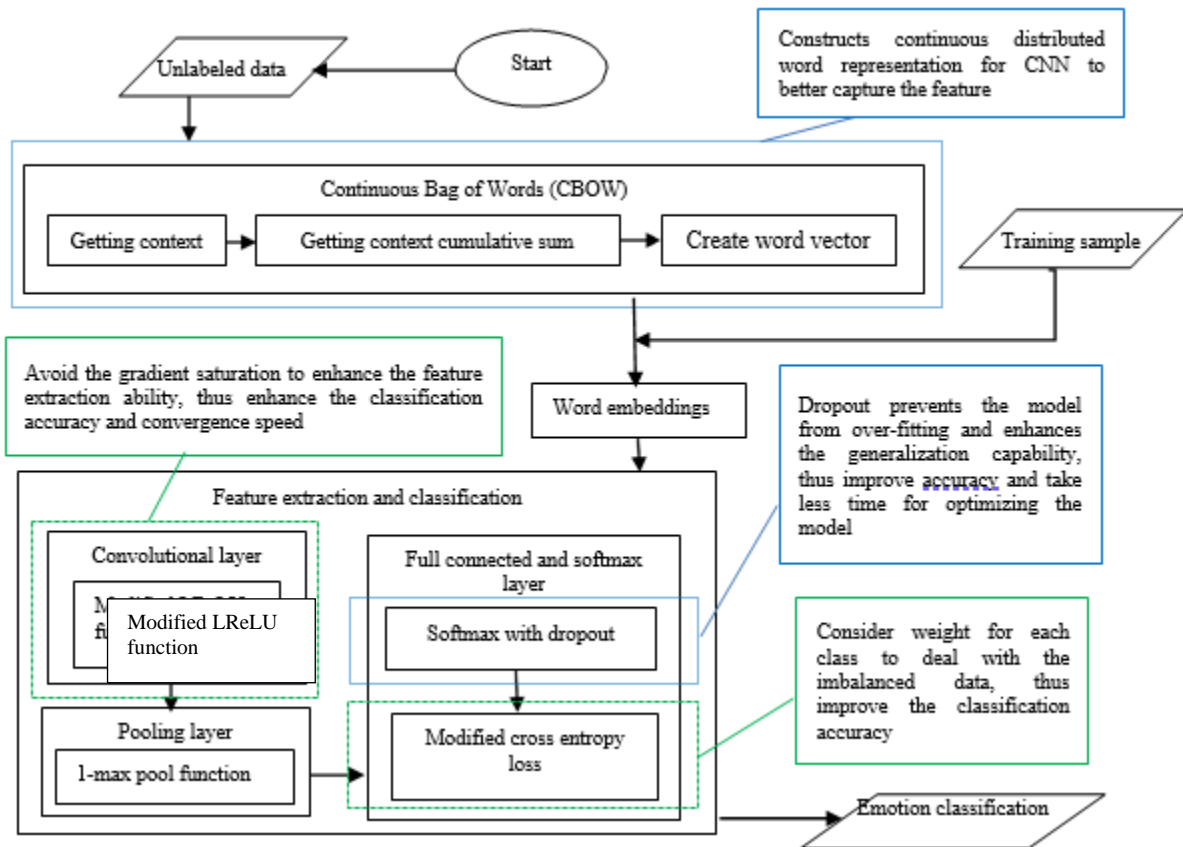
Start

Unlabeled data

Constructs continuous distributed word representation for CNN to better capture the feature

Continuous Bag of Words (CBOW)

Getting context

Getting context cumulative sum

Create word vector

Training sample

Avoid the gradient saturation to enhance the feature extraction ability, thus enhance the classification accuracy and convergence speed

Word embeddings

Dropout prevents the model from over-fitting and enhances the generalization capability, thus improve accuracy and take less time for optimizing the model

Feature extraction and classification

Convolutional layer

M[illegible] fu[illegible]

Modified LReLU function

Full connected and softmax layer

Softmax with dropout

Consider weight for each class to deal with the imbalanced data, thus improve the classification accuracy

Pooling layer

1-max pool function

Modified cross entropy loss

Emotion classification